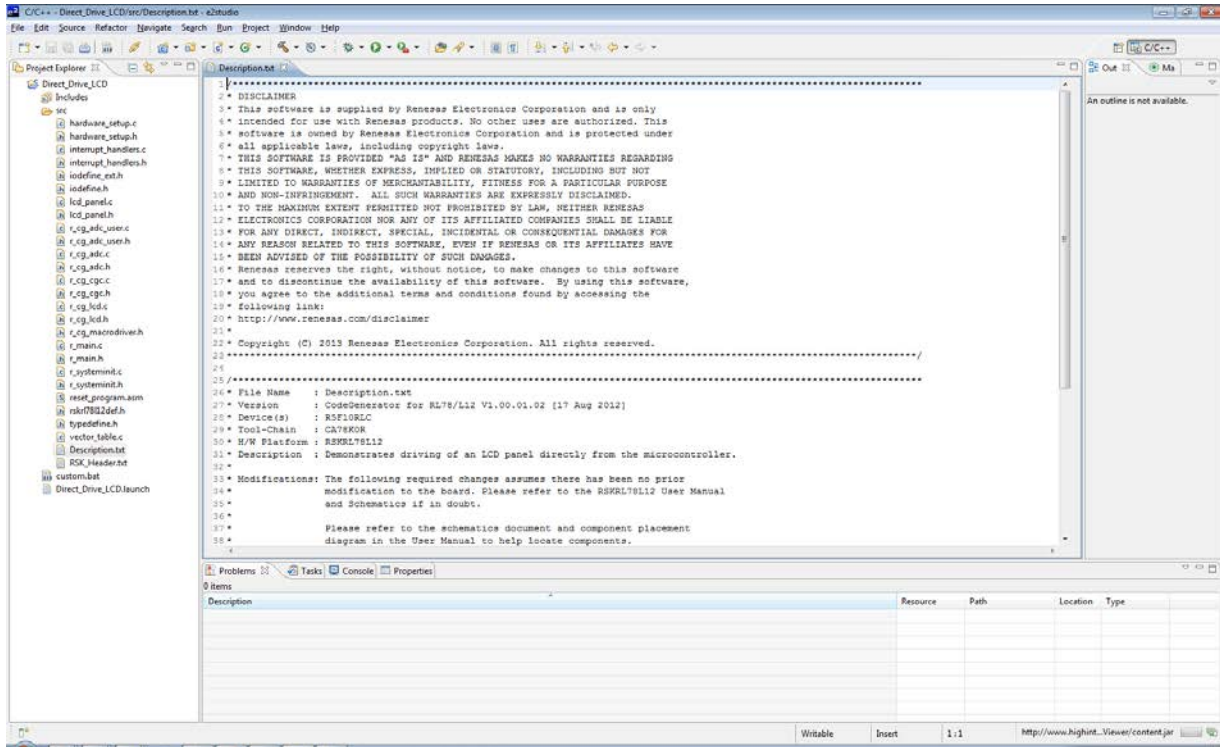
C/C++ - Direct_Drive_LCD/src/Description.txt - e2studio

File Edit Source Refactor Navigate Search Run Project Window Help

C/C++

Project Explorer

Direct_Drive_LCD
Includes
src
hardware_setup.c
hardware_setup.h
interrupt_handlers.c
interrupt_handlers.h
iodefine_ext.h
iodefine.h
lcd_panel.c
lcd_panel.h
r_cg_adc_user.c
r_cg_adc_user.h
r_cg_adc.c
r_cg_adc.h
r_cg_cgc.c
r_cg_cgc.h
r_cg_lcd.c
r_cg_lcd.h
r_cg_macrodriver.h
r_main.c
r_main.h
r_systeminit.c
r_systeminit.h
reset_program.asm
rskrl78l12def.h
typedefine.h
vector_table.c
Description.txt
RSK_Header.txt
custom.bat
Direct_Drive_LCD.launch

Description.txt

1 /*******************************************************************************************************
2 * DISCLAIMER
3 * This software is supplied by Renesas Electronics Corporation and is only
4 * intended for use with Renesas products. No other uses are authorized. This
5 * software is owned by Renesas Electronics Corporation and is protected under
6 * all applicable laws, including copyright laws.
7 * THIS SOFTWARE IS PROVIDED "AS IS" AND RENESAS MAKES NO WARRANTIES REGARDING
8 * THIS SOFTWARE, WHETHER EXPRESS, IMPLIED OR STATUTORY, INCLUDING BUT NOT
9 * LIMITED TO WARRANTIES OF MERCHANTABILITY, FITNESS FOR A PARTICULAR PURPOSE
10 * AND NON-INFRINGEMENT. ALL SUCH WARRANTIES ARE EXPRESSLY DISCLAIMED.
11 * TO THE MAXIMUM EXTENT PERMITTED NOT PROHIBITED BY LAW, NEITHER RENESAS
12 * ELECTRONICS CORPORATION NOR ANY OF ITS AFFILIATED COMPANIES SHALL BE LIABLE
13 * FOR ANY DIRECT, INDIRECT, SPECIAL, INCIDENTAL OR CONSEQUENTIAL DAMAGES FOR
14 * ANY REASON RELATED TO THIS SOFTWARE, EVEN IF RENESAS OR ITS AFFILIATES HAVE
15 * BEEN ADVISED OF THE POSSIBILITY OF SUCH DAMAGES.
16 * Renesas reserves the right, without notice, to make changes to this software
17 * and to discontinue the availability of this software. By using this software,
18 * you agree to the additional terms and conditions found by accessing the
19 * following link:
20 * http://www.renesas.com/disclaimer
21 *
22 * Copyright (C) 2013 Renesas Electronics Corporation. All rights reserved.
23 *******************************************************************************************************/
24
25 /*******************************************************************************************************
26 * File Name : Description.txt
27 * Version : CodeGenerator for RL78/L12 V1.00.01.02 [17 Aug 2012]
28 * Device(s) : R5F10RLC
29 * Tool-Chain : CA78K0R
30 * H/W Platform : RSKRL78L12
31 * Description : Demonstrates driving of an LCD panel directly from the microcontroller.
32 *
33 * Modifications: The following required changes assumes there has been no prior
34 * modification to the board. Please refer to the RSKRL78L12 User Manual
35 * and Schematics if in doubt.
36 *
37 * Please refer to the schematics document and component placement
38 * diagram in the User Manual to help locate components.

Out Ma
An outline is not available.

Problems Tasks Console Properties
0 items

| Description | Resource | Path | Location | Type |
|---|---|---|---|---|

Writable Insert 1:1 http://www.highint...Viewer/content.jar